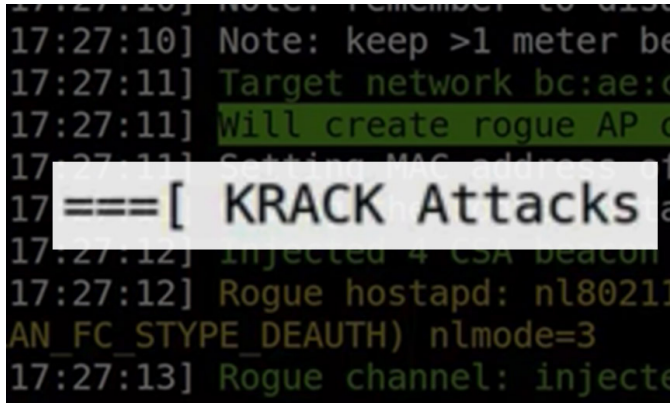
17:27:10] Note: remember to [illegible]
17:27:10] Note: keep >1 meter be
17:27:11] Target network bc:ae:c
17:27:11] Will create rogue AP c
17:27:11] Setting MAC address o
17 ===[ KRACK Attacks
17:27:12] Injected 4 CSA beacon
17:27:12] Rogue hostapd: nl8021
AN_FC_STYPE_DEAUTH) nlmode=3
17:27:13] Rogue channel: injecte